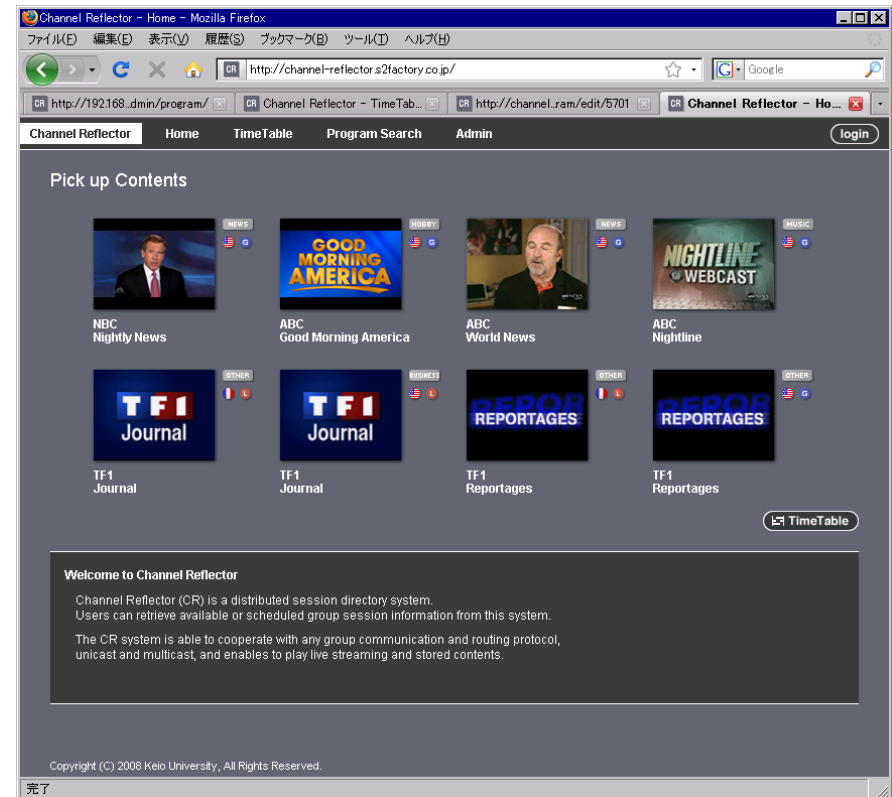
Channel Reflector – Home – Mozilla Firefox

ファイル(F) 編集(E) 表示(V) 履歴(S) ブックマーク(B) ツール(T) ヘルプ(H)

CR http://channel-reflector.s2factory.co.jp/

G Google

CR http://192.168...dmin/program/ CR Channel Reflector – TimeTab... CR http://channel...ram/edit/5701 CR Channel Reflector – Ho...

Channel Reflector Home TimeTable Program Search Admin login

Pick up Contents

NEWS G
NBC
Nightly News

HOBBY G
GOOD MORNING AMERICA
ABC
Good Morning America

NEWS G
ABC
World News

MUSIC G
NIGHTLINE WEBCAST
ABC
Nightline

OTHER L
TF1 Journal
TF1
Journal

BUSINESS L
TF1 Journal
TF1
Journal

OTHER L
REPORTAGES
TF1
Reportages

OTHER G
REPORTAGES
TF1
Reportages

TimeTable

Welcome to Channel Reflector

Channel Reflector (CR) is a distributed session directory system.
Users can retrieve available or scheduled group session information from this system.

The CR system is able to cooperate with any group communication and routing protocol, unicast and multicast, and enables to play live streaming and stored contents.

Copyright (C) 2008 Keio University, All Rights Reserved.

完了